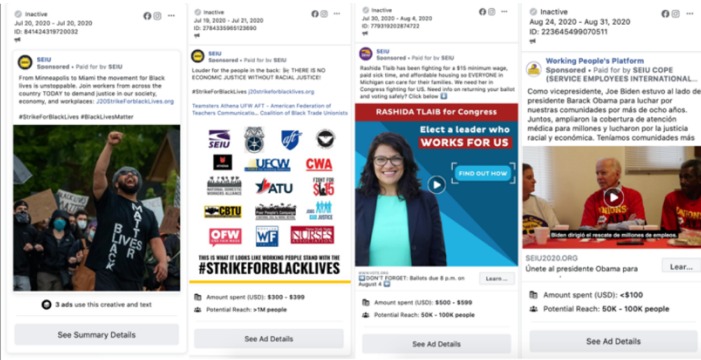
Inactive
Jul 20, 2020 - Jul 30, 2020
ID: 841423439720032

SEIU
Sponsored • Paid for by SEIU

From Minneapolis to Miami the movement for Black lives is unstoppable. Join workers from across the country TODAY to demand justice in our society, economy, and workplaces: J20StrikeForBlackLives.org

#StrikeForBlackLives #BlackLivesMatter

MATTER
BLACK
LIVES

3 ads use this creative and text

See Summary Details

Inactive
Jul 19, 2020 - Jul 21, 2020
ID: 278433986312690

SEIU
Sponsored • Paid for by SEIU

Louder for the people in the back: THERE IS NO ECONOMIC JUSTICE WITHOUT RACIAL JUSTICE!

Teamsters Athens UFW AFT - American Federation of Teachers Communicatio... Coalition of Black Trade Unionists

SEIU
UFCW
CWA
ATU
FIGHT FOR $15
CBTU
JOBS WITH JUSTICE
OFW
WF
NURSES

THIS IS WHAT IT LOOKS LIKE WHEN WORKING PEOPLE STAND WITH THE
#STRIKEFORBLACKLIVES

Amount spent (USD): $300 - $399
Potential Reach: >1M people

See Ad Details

Inactive
Jul 30, 2020 - Aug 4, 2020
ID: 779316202874722

SEIU
Sponsored • Paid for by SEIU

Rashida Tlaib has been fighting for a $15 minimum wage, paid sick time, and affordable housing so EVERYONE in Michigan can care for their families. We need her in Congress fighting for US. Need info on returning your ballot and voting safely? Click below

RASHIDA TLAIB for Congress
Elect a leader who WORKS FOR US
FIND OUT HOW

SEIU2020.ORG
DON'T FORGET: Ballots due 8 p.m. on August 4
Learn...

Amount spent (USD): $500 - $599
Potential Reach: 50K - 100K people

See Ad Details

Inactive
Aug 24, 2020 - Aug 31, 2020
ID: 223645499070511

Working People's Platform
Sponsored • Paid for by SEIU COPE (SERVICE EMPLOYEES INTERNATIONAL...

Como vicepresidente, Joe Biden estuvo al lado del presidente Barack Obama para luchar por nuestras comunidades por más de ocho años. Juntos, ampliaron la cobertura de atención médica para millones y lucharon por la justicia racial y económica. Tenemos comunidades más

Biden dirigió el rescate de millones de empleos.

SEIU2020.ORG
Únete al presidente Obama para
Lear...

Amount spent (USD): <$100
Potential Reach: 50K - 100K people

See Ad Details